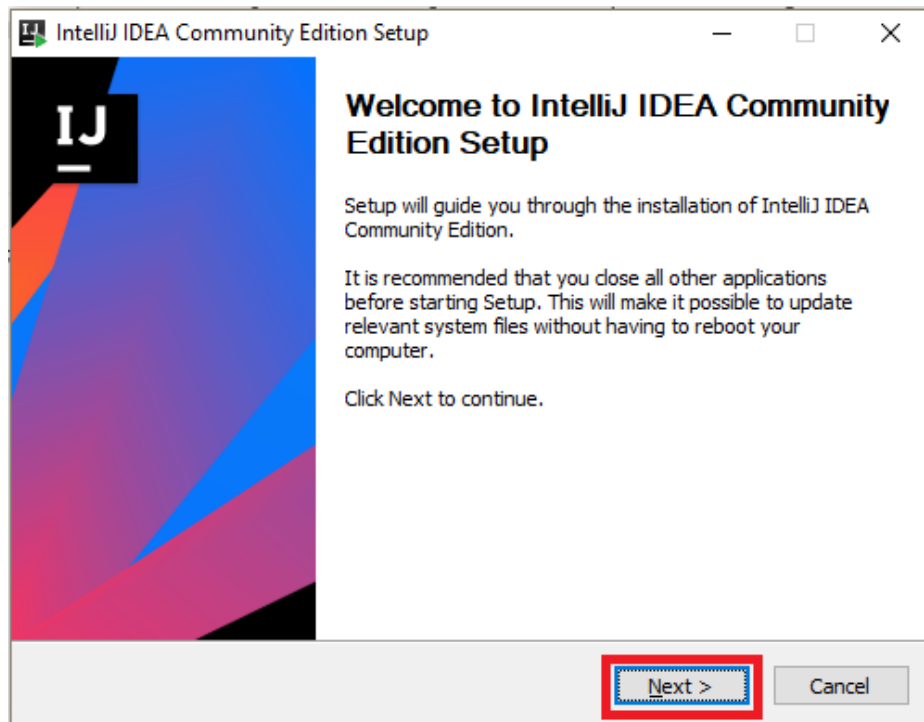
IntelliJ IDEA Community Edition Setup

IJ

Welcome to IntelliJ IDEA Community Edition Setup

Setup will guide you through the installation of IntelliJ IDEA Community Edition.

It is recommended that you close all other applications before starting Setup. This will make it possible to update relevant system files without having to reboot your computer.

Click Next to continue.

Next >

Cancel